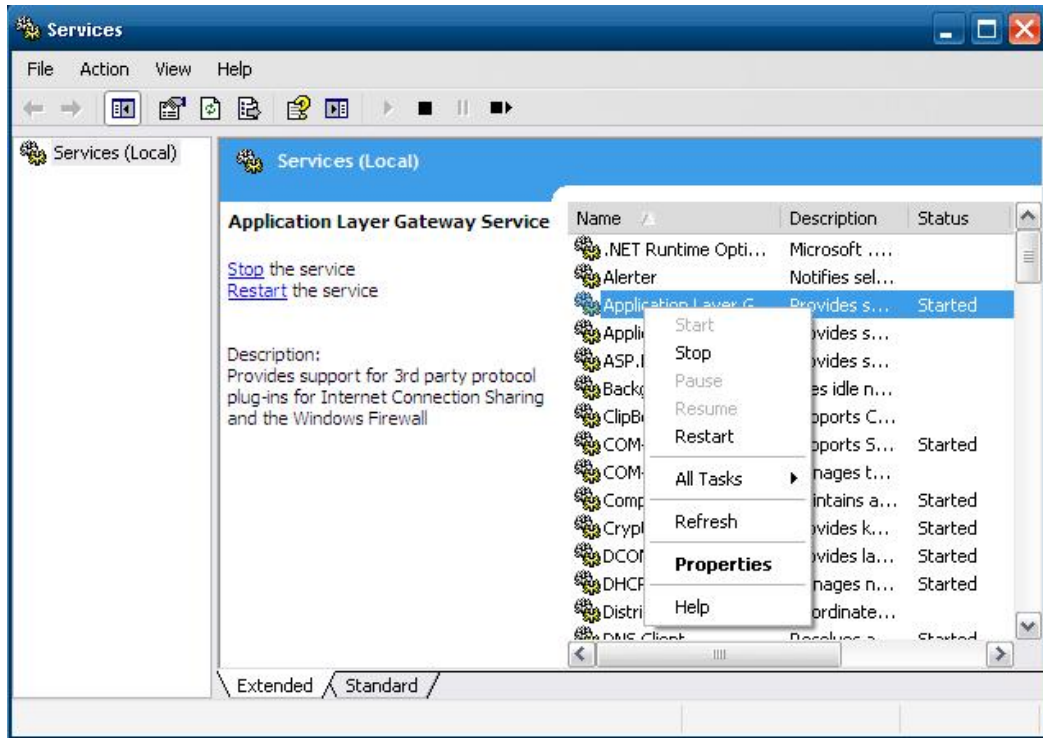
Services

File Action View Help

Services (Local)

Services (Local)

Application Layer Gateway Service

Stop the service
Restart the service

Description:
Provides support for 3rd party protocol plug-ins for Internet Connection Sharing and the Windows Firewall

| Name | Description | Status |
|---|---|---|
| .NET Runtime Opti... | Microsoft .... | |
| Alerter | Notifies sel... | |
| Application Layer G... | Provides s... | Started |
| Appli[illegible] | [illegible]ovides s... | |
| ASP.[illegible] | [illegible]ovides s... | |
| Backg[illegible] | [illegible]es idle n... | |
| ClipB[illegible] | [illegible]pports C... | |
| COM-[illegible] | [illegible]pports S... | Started |
| COM-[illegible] | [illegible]nages t... | |
| Comp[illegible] | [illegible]intains a... | Started |
| Crypt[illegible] | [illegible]ovides k... | Started |
| DCOI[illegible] | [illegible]ovides la... | Started |
| DHCF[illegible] | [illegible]nages n... | Started |
| Distri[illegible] | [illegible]ordinate... | |
| DNS Client | Resolves a... | Started |

Start
Stop
Pause
Resume
Restart
All Tasks
Refresh
Properties
Help

Extended Standard